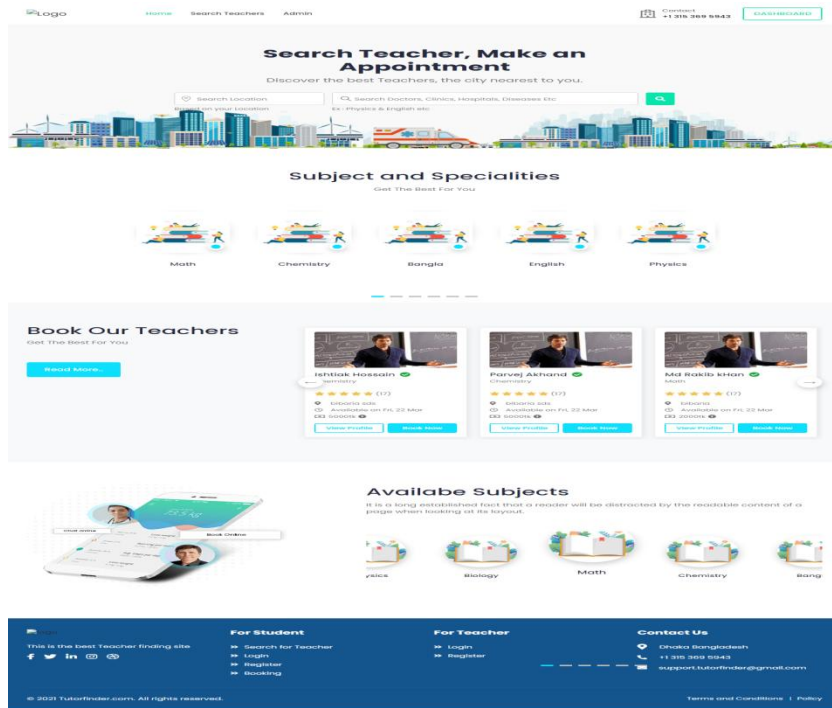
Logo Home Search Teachers Admin

Contact +1 315 369 5943 DASHBOARD

Search Teacher, Make an Appointment

Discover the best Teachers, the city nearest to you.

Search Location

Based on your Location

Search Doctors, Clinics, Hospitals, Diseases Etc

Ex : Physics & English etc

Subject and Specialities

Get The Best For You

Math Chemistry Bangla English Physics

Book Our Teachers

Get The Best For You

Read More...

Ishtiak Hossain
Chemistry
(17)
Dibbria site
Available on Fri, 22 Mar
500005
View Profile Book Now

Parvej Akhand
Chemistry
(17)
Dibbria site
Available on Fri, 22 Mar
500005
View Profile Book Now

Md Rakib kHan
Math
(17)
Dibbria
Available on Fri, 22 Mar
200005
View Profile Book Now

Chat online

Book Online

Availabe Subjects

It is a long established fact that a reader will be distracted by the readable content of a page when looking at its layout.

ysics Biology Math Chemistry Bang

Logo

This is the best Teacher finding site

For Student
Search for Teacher
Login
Register
Booking

For Teacher
Login
Register

Contact Us
Dhaka Bangladesh
+1 315 369 5943
support.tutorfinder@gmail.com

© 2021 Tutorfinder.com. All rights reserved.

Terms and Conditions | Policy